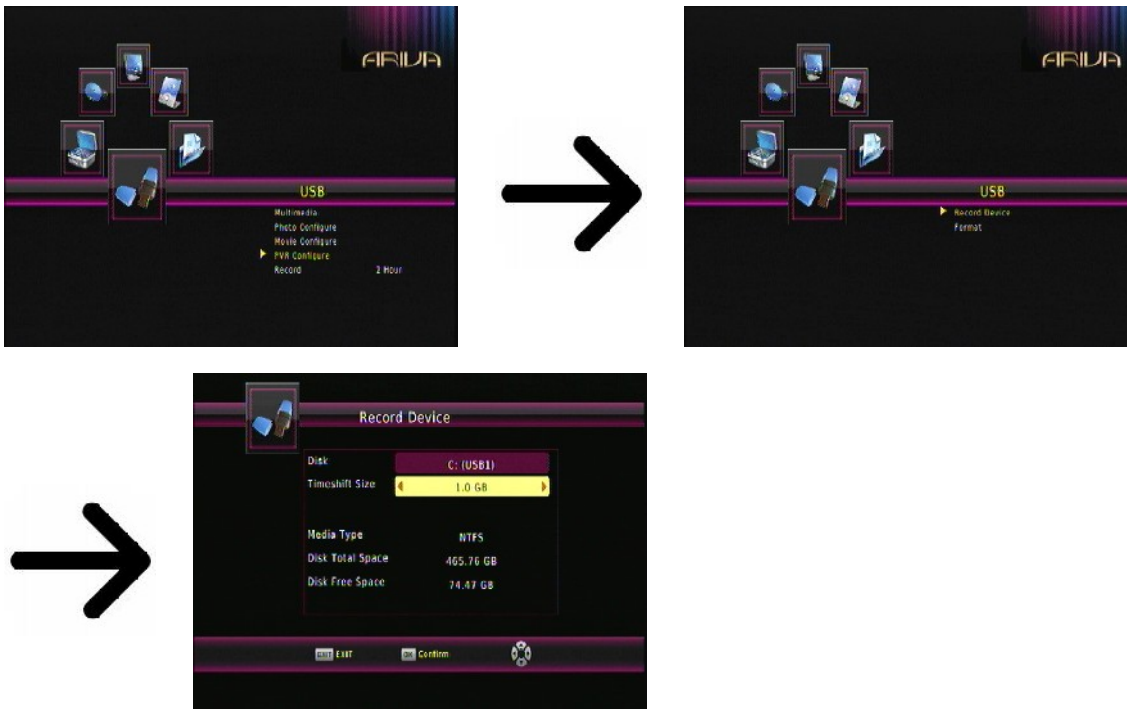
ARIVA

USB

Multimedia
Photo Configure
Movie Configure
PVR Configure
Record 2 Hour

ARIVA

USB

Record Device
Format

Record Device

| | |
|---|---|
| Disk | C: (USB1) |
| Timeshift Size | 1.0 GB |
| Media Type | NTFS |
| Disk Total Space | 465.76 GB |
| Disk Free Space | 74.47 GB |

EXIT EXIT
OK Confirm